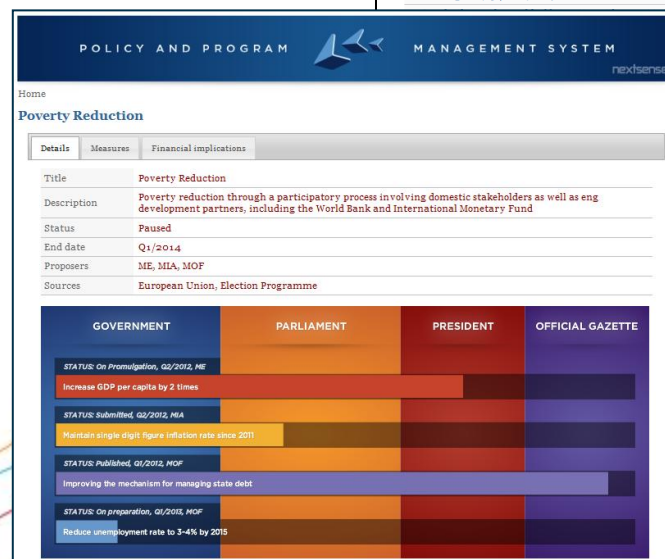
POLICY AND PROGRAM MANAGEMENT SYSTEM

nextsense

Home

Poverty Reduction

Details | Measures | Financial implications

| Title | Poverty Reduction |
|---|---|
| Description | Poverty reduction through a participatory process involving domestic stakeholders as well as eng development partners, including the World Bank and International Monetary Fund |
| Status | Paused |
| End date | Q1/2014 |
| Proposers | ME, MIA, MOF |
| Sources | European Union, Election Programme |

GOVERNMENT | PARLIAMENT | PRESIDENT | OFFICIAL GAZETTE

STATUS: On Promulgation, Q2/2012, ME
Increase GDP per capita by 2 times

STATUS: Submitted, Q2/2012, MIA
Maintain single digit figure inflation rate since 2011

STATUS: Published, Q1/2012, MOF
Improving the mechanism for managing state debt

STATUS: On preparation, Q1/2013, MOF
Reduce unemployment rate to 3-4% by 2015